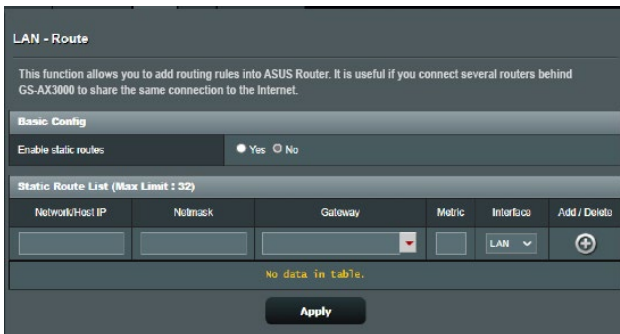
LAN - Route

This function allows you to add routing rules into ASUS Router. It is useful if you connect several routers behind GS-AX3000 to share the same connection to the Internet.

Basic Config

Enable static routes ● Yes ○ No

Static Route List (Max Limit : 32)

| Network/Host IP | Netmask | Gateway | Metric | Interface | Add / Delete |
|---|---|---|---|---|---|
| | | | | LAN | |
| No data in table. | | | | | |

Apply